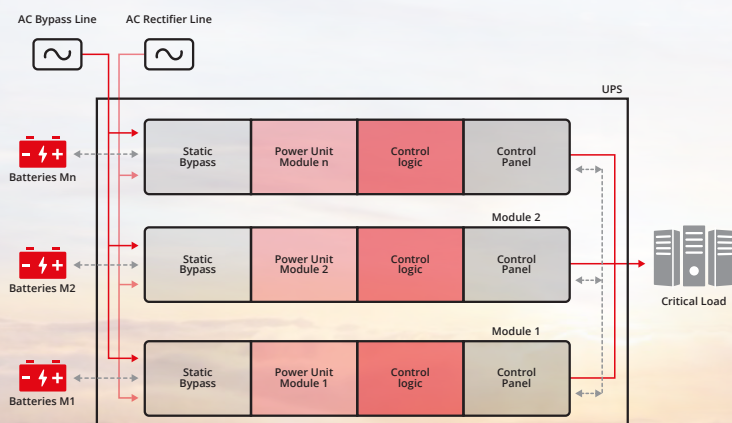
AC Bypass Line

AC Rectifier Line

UPS

Batteries Mn

Static Bypass

Power Unit Module n

Control logic

Control Panel

Module 2

Batteries M2

Static Bypass

Power Unit Module 2

Control logic

Control Panel

Critical Load

Module 1

Batteries M1

Static Bypass

Power Unit Module 1

Control logic

Control Panel